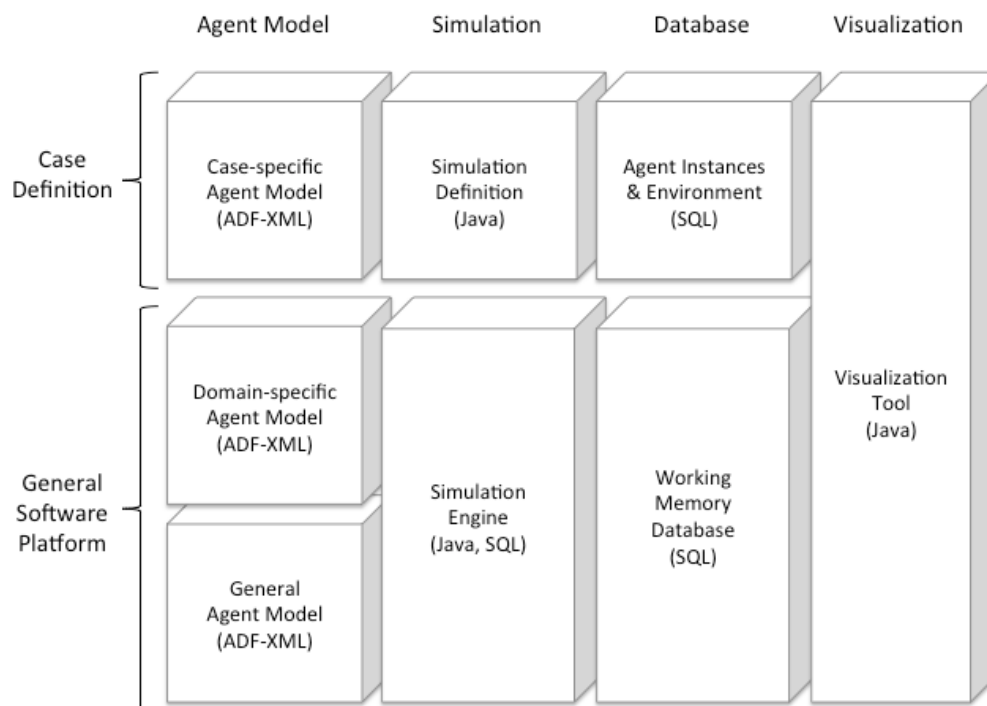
Agent Model

Simulation

Database

Visualization

Case Definition

General Software Platform

Case-specific Agent Model (ADF-XML)

Simulation Definition (Java)

Agent Instances & Environment (SQL)

Visualization Tool (Java)

Domain-specific Agent Model (ADF-XML)

Simulation Engine (Java, SQL)

Working Memory Database (SQL)

General Agent Model (ADF-XML)